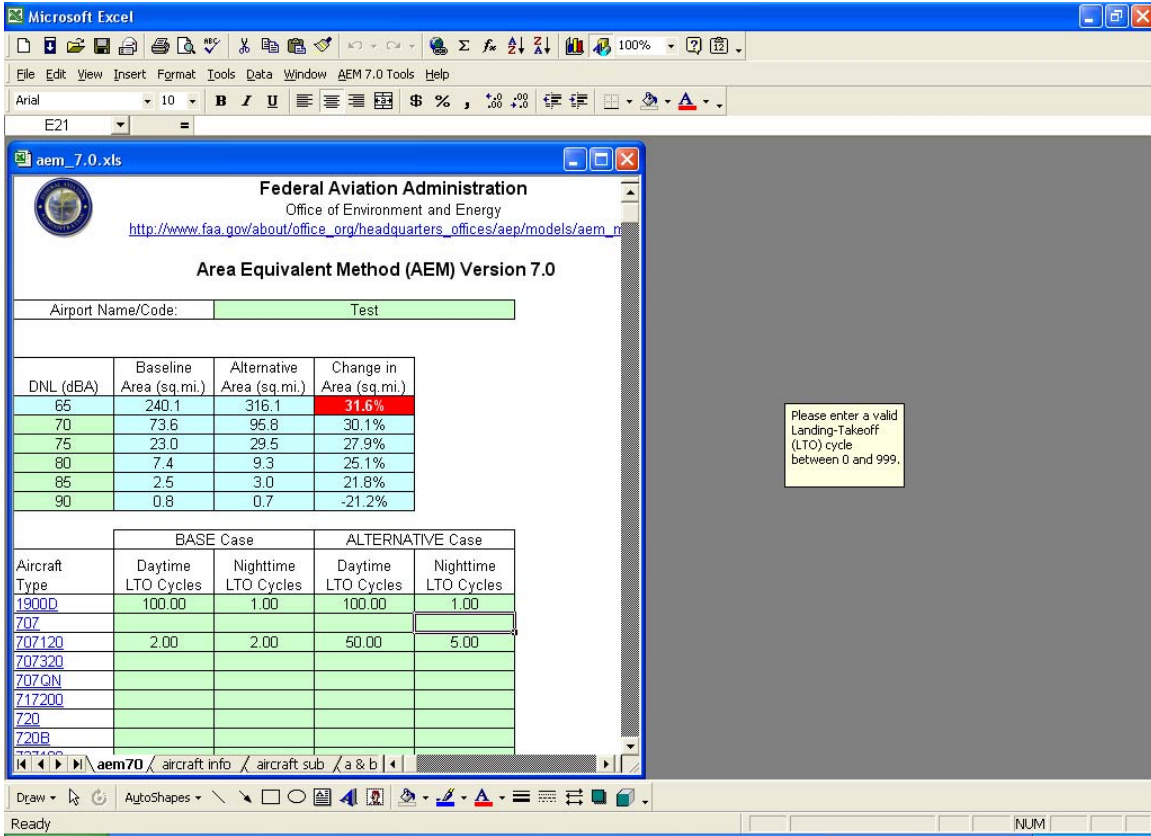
Microsoft Excel

100%

File Edit View Insert Format Tools Data Window AEM 7.0 Tools Help

Arial 10 B I U $ % ,

E21 =

aem_7.0.xls

Federal Aviation Administration
Office of Environment and Energy
http://www.faa.gov/about/office_org/headquarters_offices/aep/models/aem_m

Area Equivalent Method (AEM) Version 7.0

| Airport Name/Code: | Test |
|---|---|

| DNL (dBA) | Baseline Area (sq.mi.) | Alternative Area (sq.mi.) | Change in Area (sq.mi.) |
|---|---|---|---|
| 65 | 240.1 | 316.1 | 31.6% |
| 70 | 73.6 | 95.8 | 30.1% |
| 75 | 23.0 | 29.5 | 27.9% |
| 80 | 7.4 | 9.3 | 25.1% |
| 85 | 2.5 | 3.0 | 21.8% |
| 90 | 0.8 | 0.7 | -21.2% |

| | BASE Case | | ALTERNATIVE Case | |
|---|---|---|---|---|
| Aircraft Type | Daytime LTO Cycles | Nighttime LTO Cycles | Daytime LTO Cycles | Nighttime LTO Cycles |
| 1900D | 100.00 | 1.00 | 100.00 | 1.00 |
| 707 | | | | |
| 707120 | 2.00 | 2.00 | 50.00 | 5.00 |
| 707320 | | | | |
| 707QN | | | | |
| 717200 | | | | |
| 720 | | | | |
| 720B | | | | |
| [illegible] | | | | |

aem70 / aircraft info / aircraft sub / a & b

Please enter a valid Landing-Takeoff (LTO) cycle between 0 and 999.

Draw AutoShapes

Ready NUM